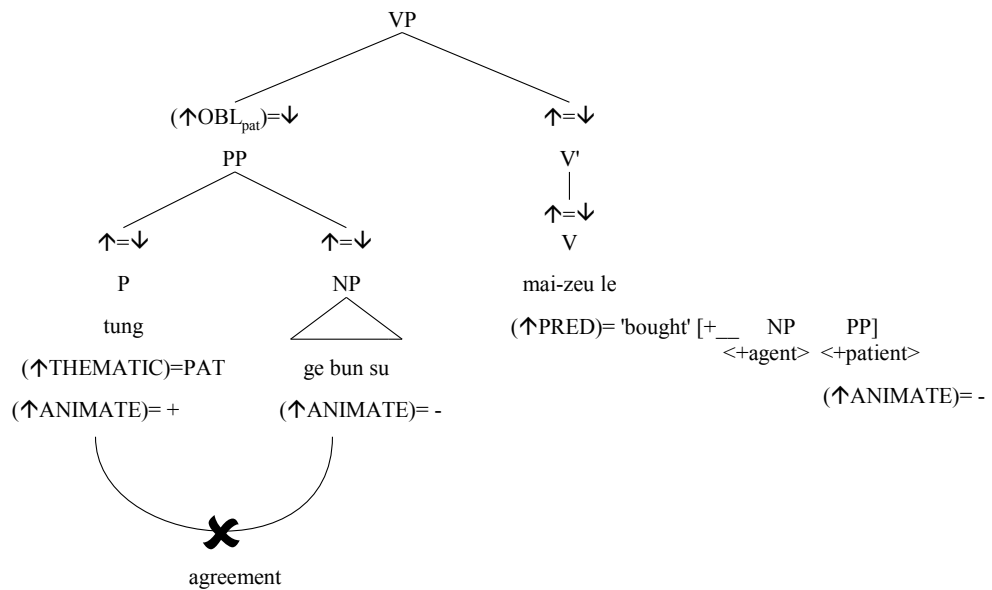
VP

($\uparrow$OBL$_{pat}$)=$\downarrow$

PP

$\uparrow$=$\downarrow$

P

tung

($\uparrow$THEMATIC)=PAT

($\uparrow$ANIMATE)= +

$\uparrow$=$\downarrow$

NP

ge bun su

($\uparrow$ANIMATE)= -

agreement

$\uparrow$=$\downarrow$

V'

$\uparrow$=$\downarrow$

V

mai-zeu le

($\uparrow$PRED)= 'bought' [+__ NP PP]
<+agent> <+patient>

($\uparrow$ANIMATE)= -